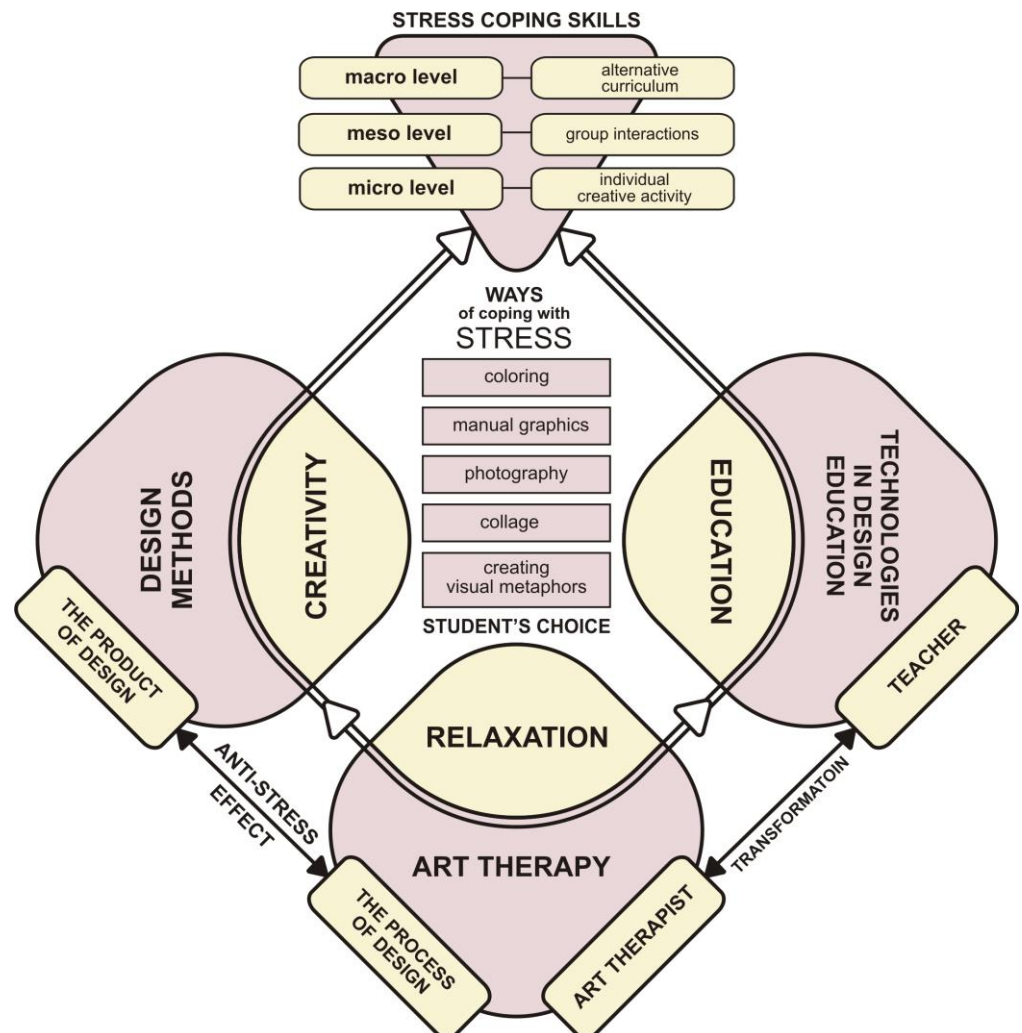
STRESS COPING SKILLS

macro level
alternative curriculum

meso level
group interactions

micro level
individual creative activity

WAYS
of coping with
STRESS

coloring
manual graphics
photography
collage
creating visual metaphors

STUDENT'S CHOICE

DESIGN METHODS

CREATIVITY

EDUCATION

TECHNOLOGIES IN DESIGN EDUCATION

THE PRODUCT OF DESIGN

TEACHER

RELAXATION

ANTI-STRESS EFFECT

TRANSFORMATOIN

ART THERAPY

THE PROCESS OF DESIGN

ART THERAPIST